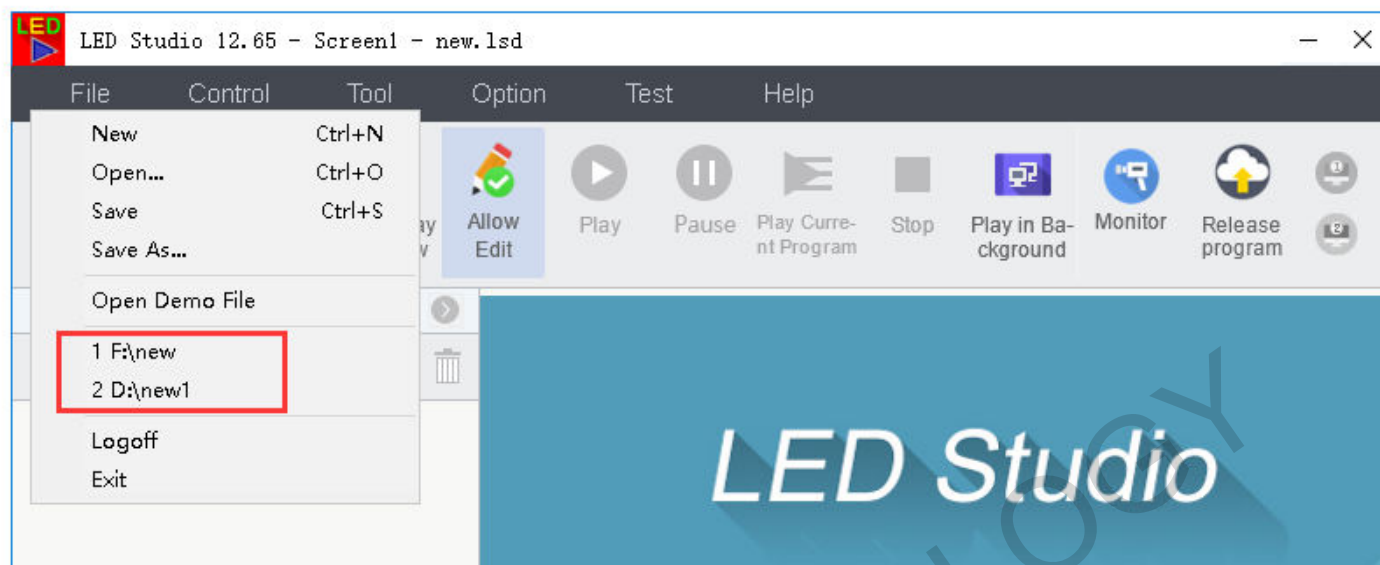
LED

LED Studio 12.65 - Screen1 - new.lsd

File Control Tool Option Test Help

New Ctrl+N
Open... Ctrl+O
Save Ctrl+S
Save As...
Open Demo File
1 F:\new
2 D:\new1
Logoff
Exit

ay
v

Allow Edit

Play

Pause

Play Current Program

Stop

Play in Background

Monitor

Release program

LED Studio

OGY